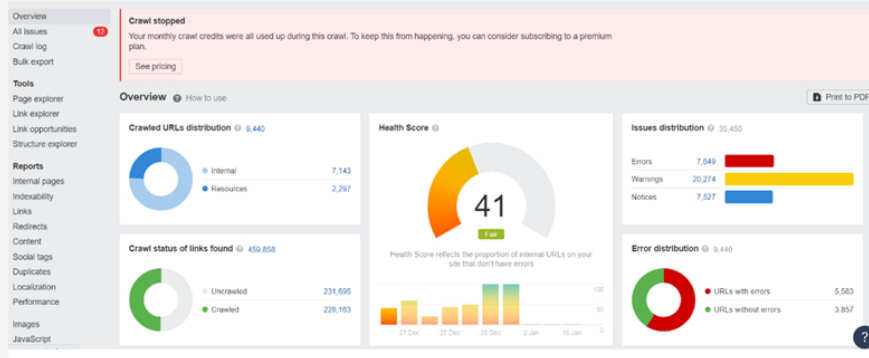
Overview
All issues 12
Crawl log
Bulk export

Tools
Page explorer
Link explorer
Link opportunities
Structure explorer

Reports
Internal pages
Indexability
Links
Redirects
Content
Social tags
Duplicates
Localization
Performance

Images
JavaScript

Crawl stopped
Your monthly crawl credits were all used up during this crawl. To keep this from happening, you can consider subscribing to a premium plan.
See pricing

Overview How to use

Print to PDF

Crawled URLs distribution 9,440
Internal 7,143
Resources 2,297

Health Score
41
Fair
Health Score reflects the proportion of internal URLs on your site that don't have errors
100
50
0
27 Dec
27 Dec
28 Dec
2 Jan
16 Jan

Issues distribution 35,450
Errors 7,649
Warnings 20,274
Notices 7,527

Crawl status of links found 459,858
Uncrawled 231,695
Crawled 228,163

Error distribution 9,440
URLs with errors 5,583
URLs without errors 3,857